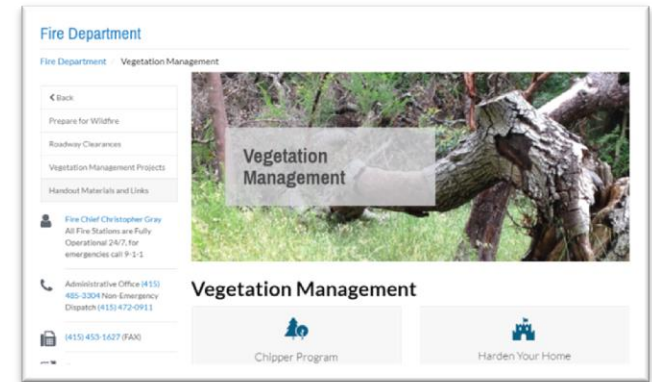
Fire Department

Fire Department / Vegetation Management

< Back

Prepare for Wildfire

Roadway Clearances

Vegetation Management Projects

Handout Materials and Links

Fire Chief Christopher Gray All Fire Stations are Fully Operational 24/7, for emergencies call 9-1-1

Administrative Office (415) 485-3304 Non-Emergency Dispatch (415) 472-0911

(415) 453-1627 (FAX)

Vegetation Management

Vegetation Management

Chipper Program

Harden Your Home